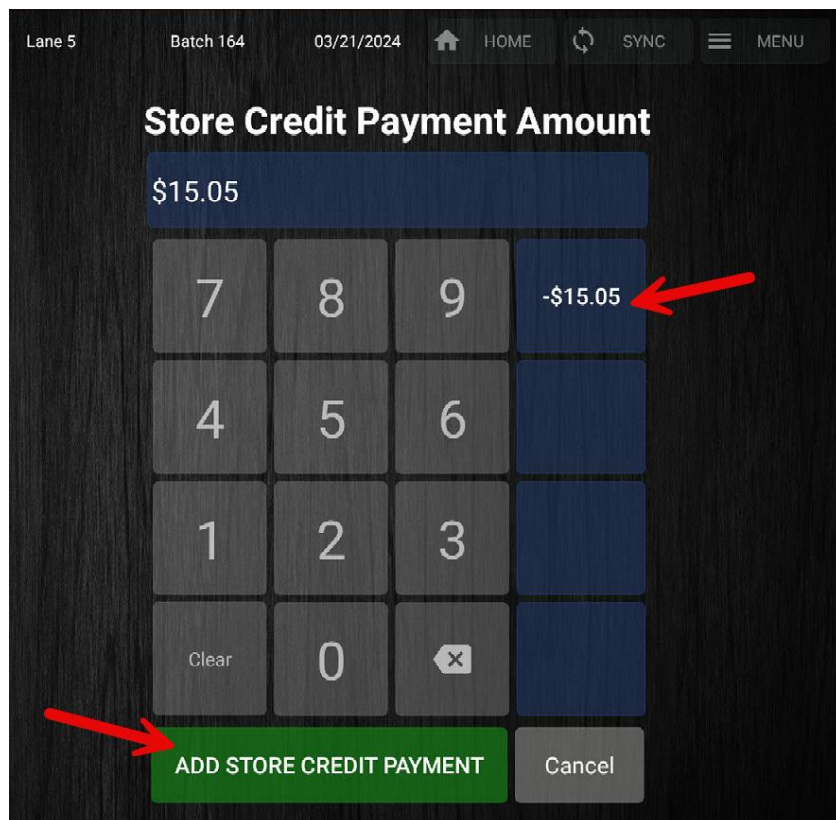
Lane 5 Batch 164 03/21/2024 HOME SYNC MENU

Store Credit Payment Amount

$15.05

| 7 | 8 | 9 | -$15.05 |
|---|---|---|---|
| 4 | 5 | 6 | |
| 1 | 2 | 3 | |
| Clear | 0 | | |

ADD STORE CREDIT PAYMENT

Cancel